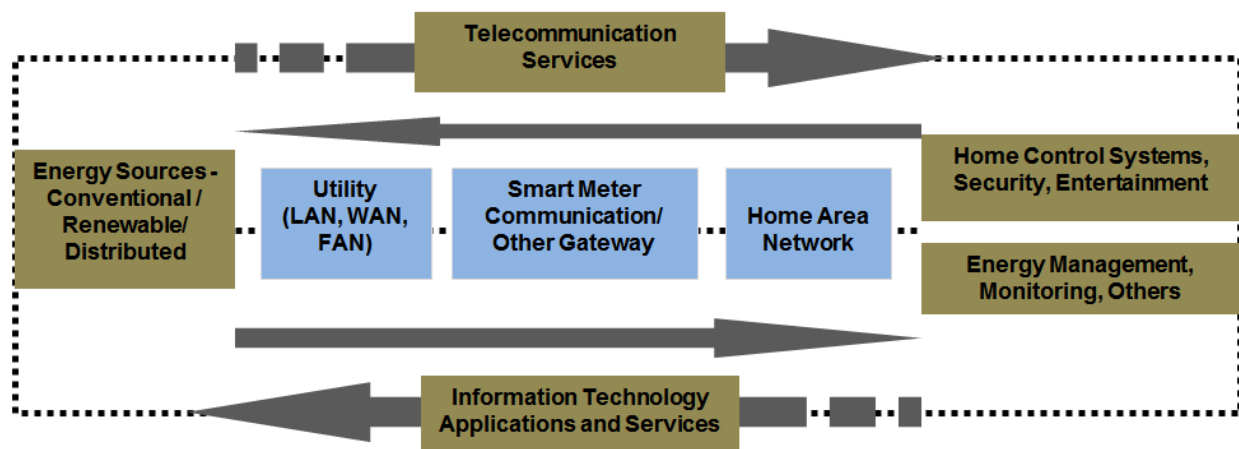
Telecommunication Services

Energy Sources - Conventional / Renewable/ Distributed

Utility (LAN, WAN, FAN)

Smart Meter Communication/ Other Gateway

Home Area Network

Home Control Systems, Security, Entertainment

Energy Management, Monitoring, Others

Information Technology Applications and Services